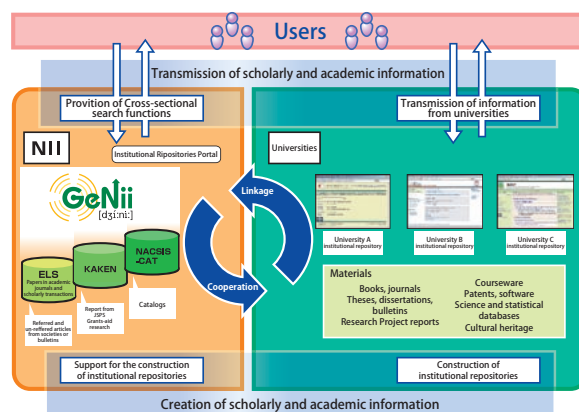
Users

Transmission of scholarly and academic information

Provition of Cross-sectional search functions

Transmission of information from universities

NII

Institutional Ripositories Portal

GeNii
[dʒi:ni:]

ELS
Papers in academic journals and scholarly transactions

KAKEN

NACSIS-CAT

Referred and un-reffered articles from societies or bulletins

Report from JSPS Grants-aid research

Catalogs

Linkage

Cooperation

Universities

University A
institutional repository

University B
institutional repository

University C
institutional repository

Materials
Books, journals
Theses, dissertations, bulletins
Research Project reports

Courseware
Patents, software
Science and statistical databases
Cultural heritage

Support for the construction of institutional repositories

Construction of institutional repositories

Creation of scholarly and academic information